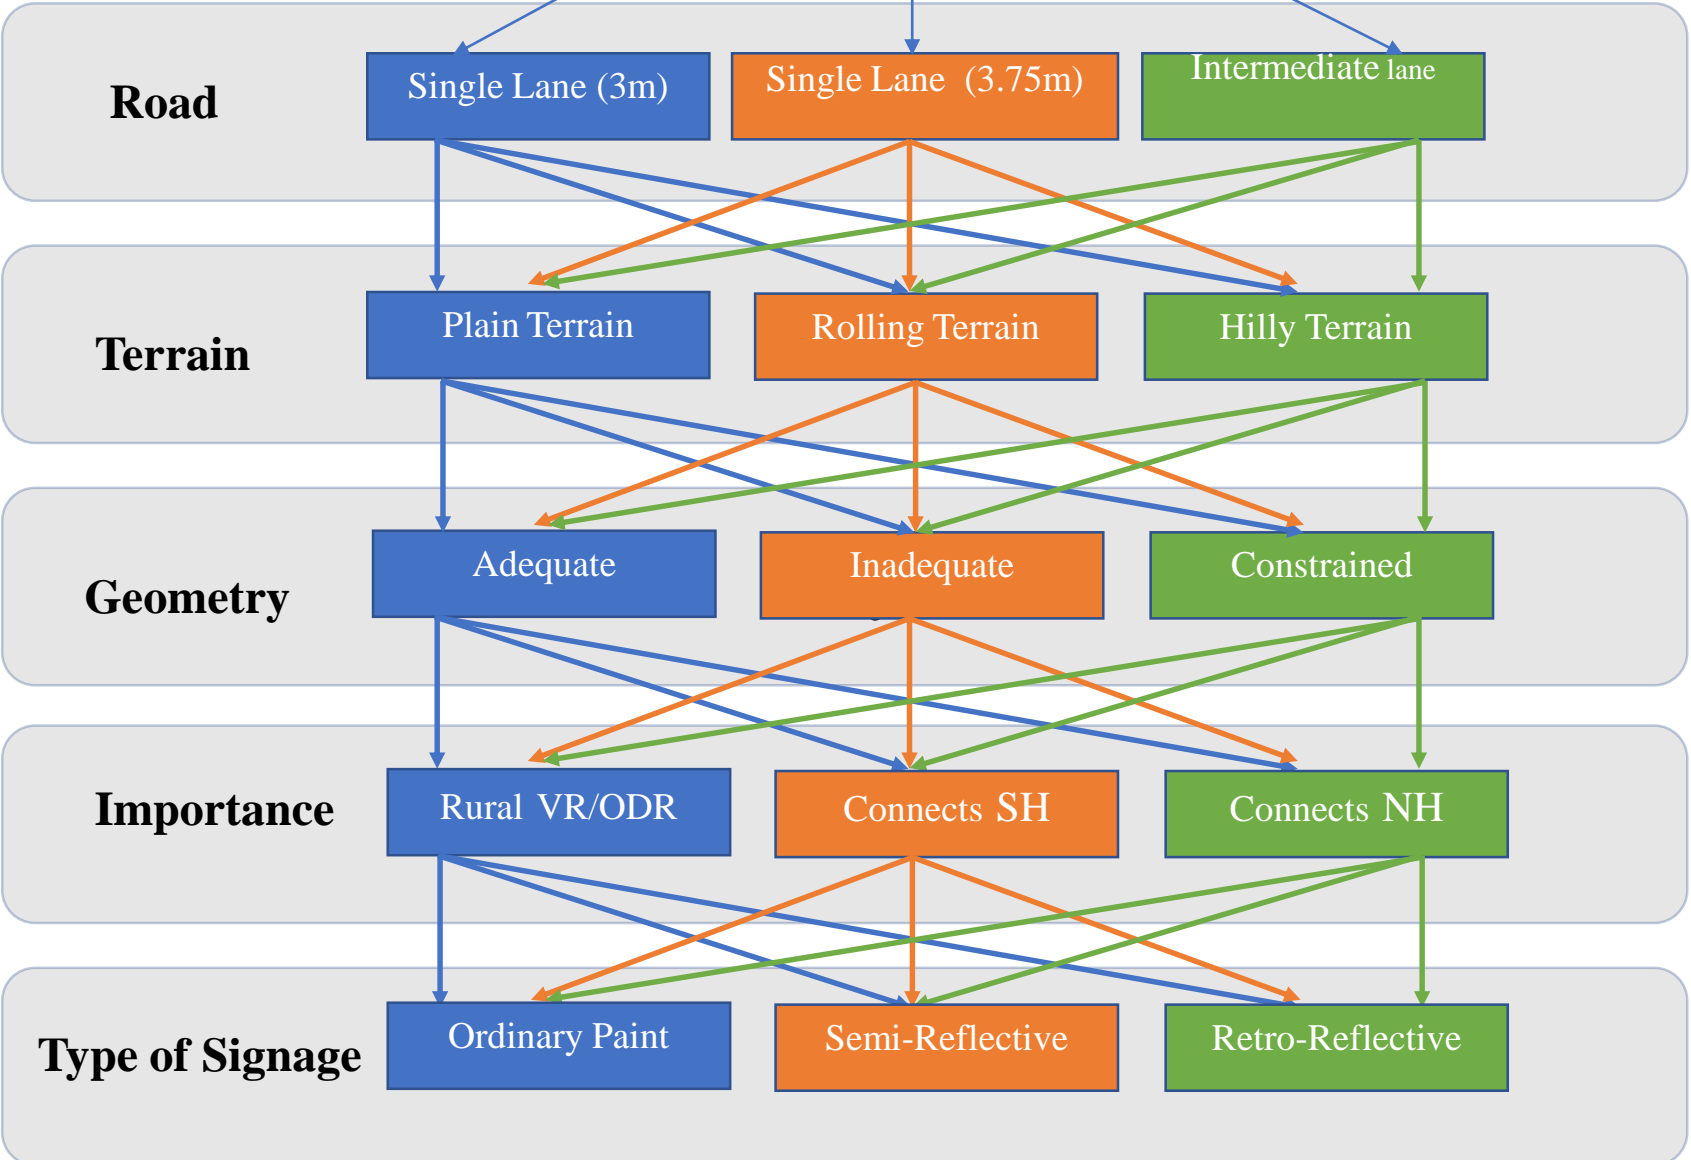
Road
Single Lane (3m)
Single Lane (3.75m)
Intermediate lane

Terrain
Plain Terrain
Rolling Terrain
Hilly Terrain

Geometry
Adequate
Inadequate
Constrained

Importance
Rural VR/ODR
Connects SH
Connects NH

Type of Signage
Ordinary Paint
Semi-Reflective
Retro-Reflective